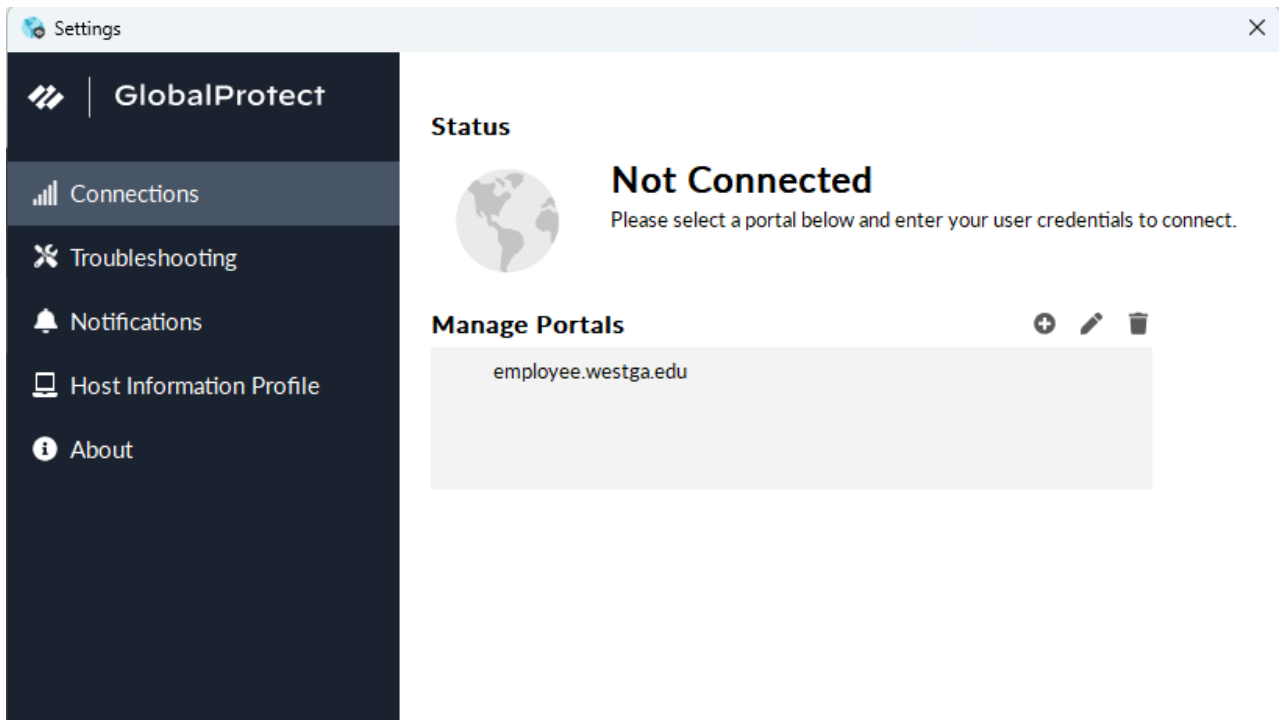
Settings

×

GlobalProtect

Connections

Troubleshooting

Notifications

Host Information Profile

About

Status

Not Connected

Please select a portal below and enter your user credentials to connect.

Manage Portals

employee.westga.edu